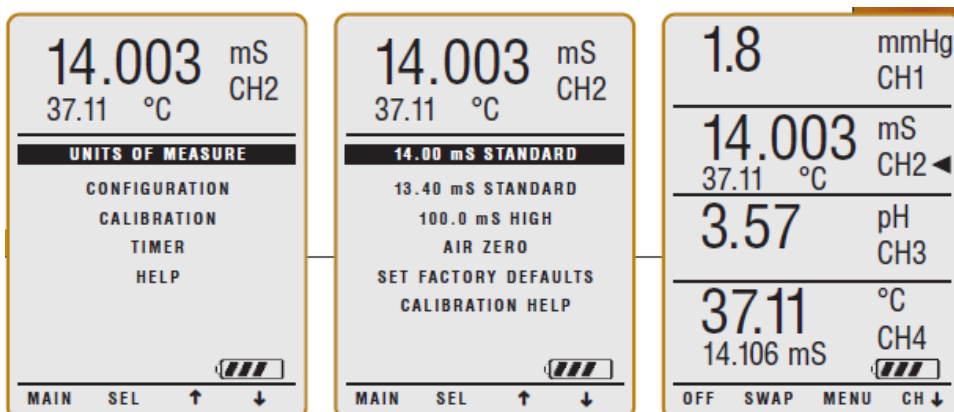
14.003 mS
37.11 °C CH2

UNITS OF MEASURE
CONFIGURATION
CALIBRATION
TIMER
HELP

MAIN SEL ↑ ↓

14.003 mS
37.11 °C CH2

14.00 mS STANDARD
13.40 mS STANDARD
100.0 mS HIGH
AIR ZERO
SET FACTORY DEFAULTS
CALIBRATION HELP

MAIN SEL ↑ ↓

1.8 mmHg
CH1

14.003 mS
37.11 °C CH2 ◀

3.57 pH
CH3

37.11 °C
14.106 mS CH4

OFF SWAP MENU CH ↓